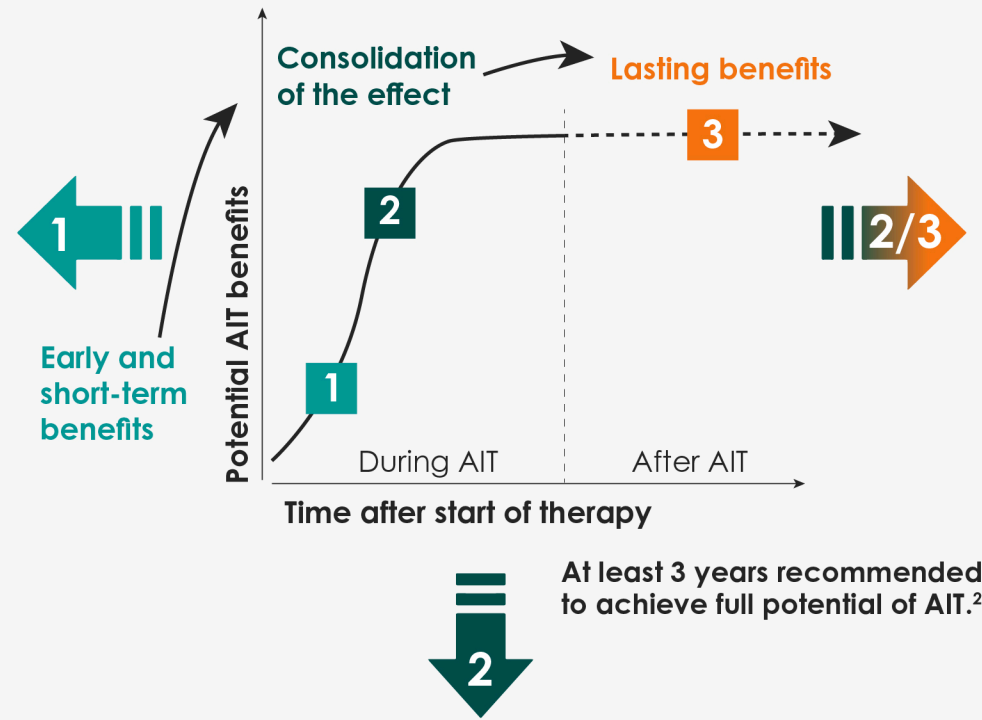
Consolidation of the effect

Lasting benefits

3

1

2

2/3

Potential AIT benefits

Early and short-term benefits

1

During AIT

After AIT

Time after start of therapy

At least 3 years recommended to achieve full potential of AIT.$^2$

2